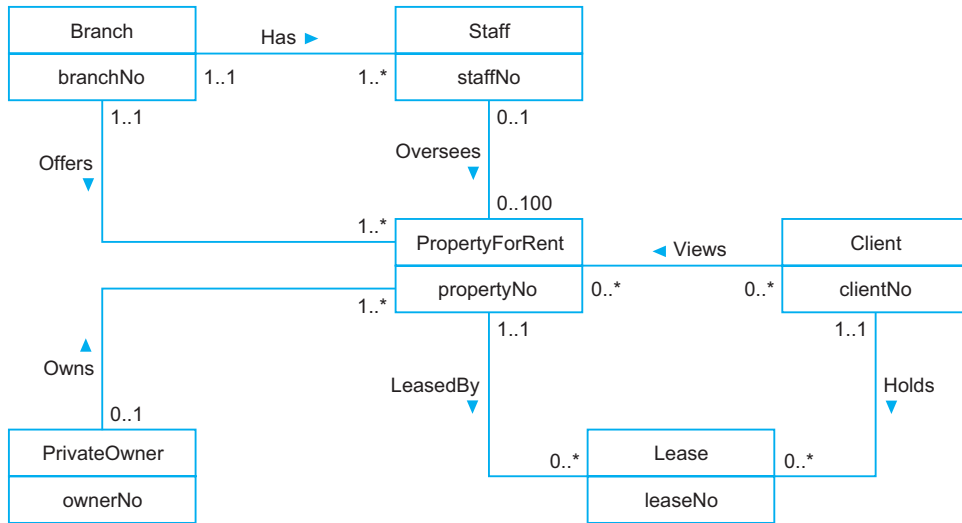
Branch
branchNo

Has ►

1..1

1..*

Staff
staffNo

1..1

Offers ▼

0..1

Oversees ▼

0..100

1..*

PropertyForRent
propertyNo

◄ Views

0..*

0..*

Client
clientNo

1..*

Owns ▲

0..1

PrivateOwner
ownerNo

1..1

LeasedBy ▼

0..*

Lease
leaseNo

0..*

1..1

Holds ▼